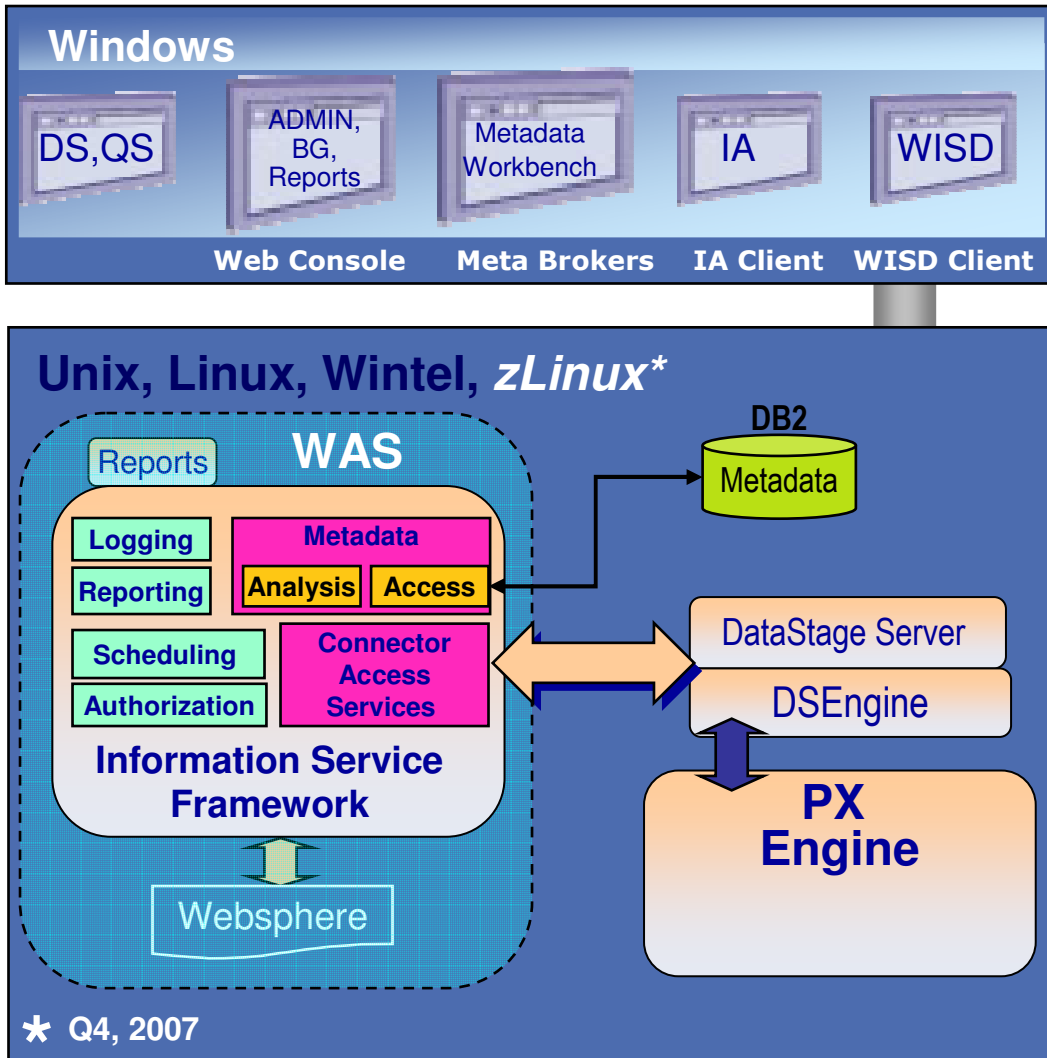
Windows

DS,QS

ADMIN, BG, Reports

Metadata Workbench

IA

WISD

Web Console

Meta Brokers

IA Client

WISD Client

Unix, Linux, Wintel, *zLinux**

WAS

Reports

DB2

Metadata

Logging

Reporting

Metadata

Analysis

Access

Scheduling

Authorization

Connector Access Services

DataStage Server

DSEngine

Information Service Framework

PX Engine

Websphere

* Q4, 2007